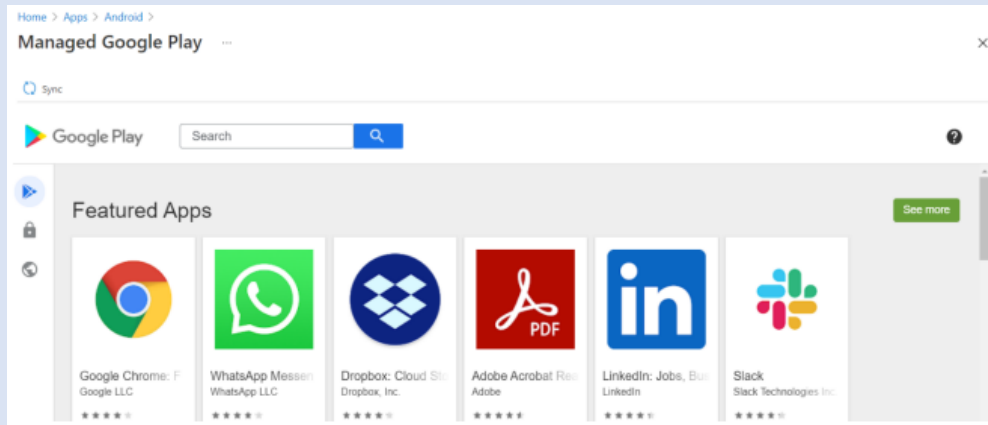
Home > Apps > Android >

Managed Google Play ...

×

Sync

Google Play

Search

?

Featured Apps

See more

Google Chrome: F
Google LLC

WhatsApp Messen
WhatsApp LLC

Dropbox: Cloud Sto
Dropbox, Inc.

PDF

Adobe Acrobat Rea
Adobe

in

LinkedIn: Jobs, Bus
LinkedIn

Slack
Slack Technologies Inc.